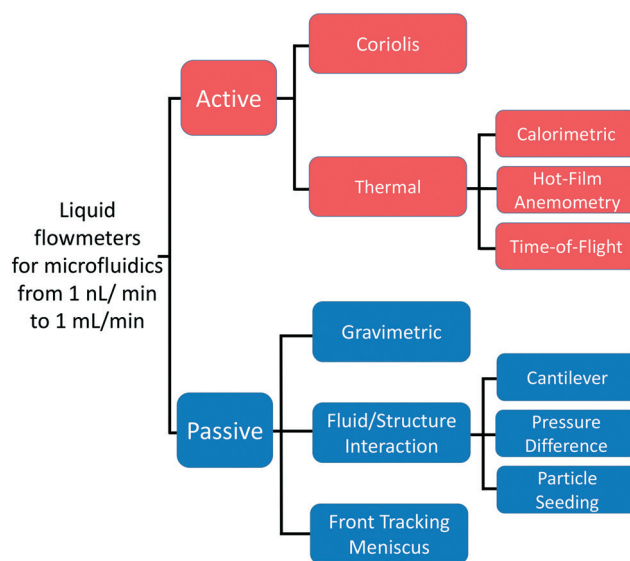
Liquid flowmeters for microfluidics from 1 nL/ min to 1 mL/min

Active

Coriolis

Thermal

Calorimetric

Hot-Film Anemometry

Time-of-Flight

Passive

Gravimetric

Fluid/Structure Interaction

Cantilever

Pressure Difference

Particle Seeding

Front Tracking Meniscus